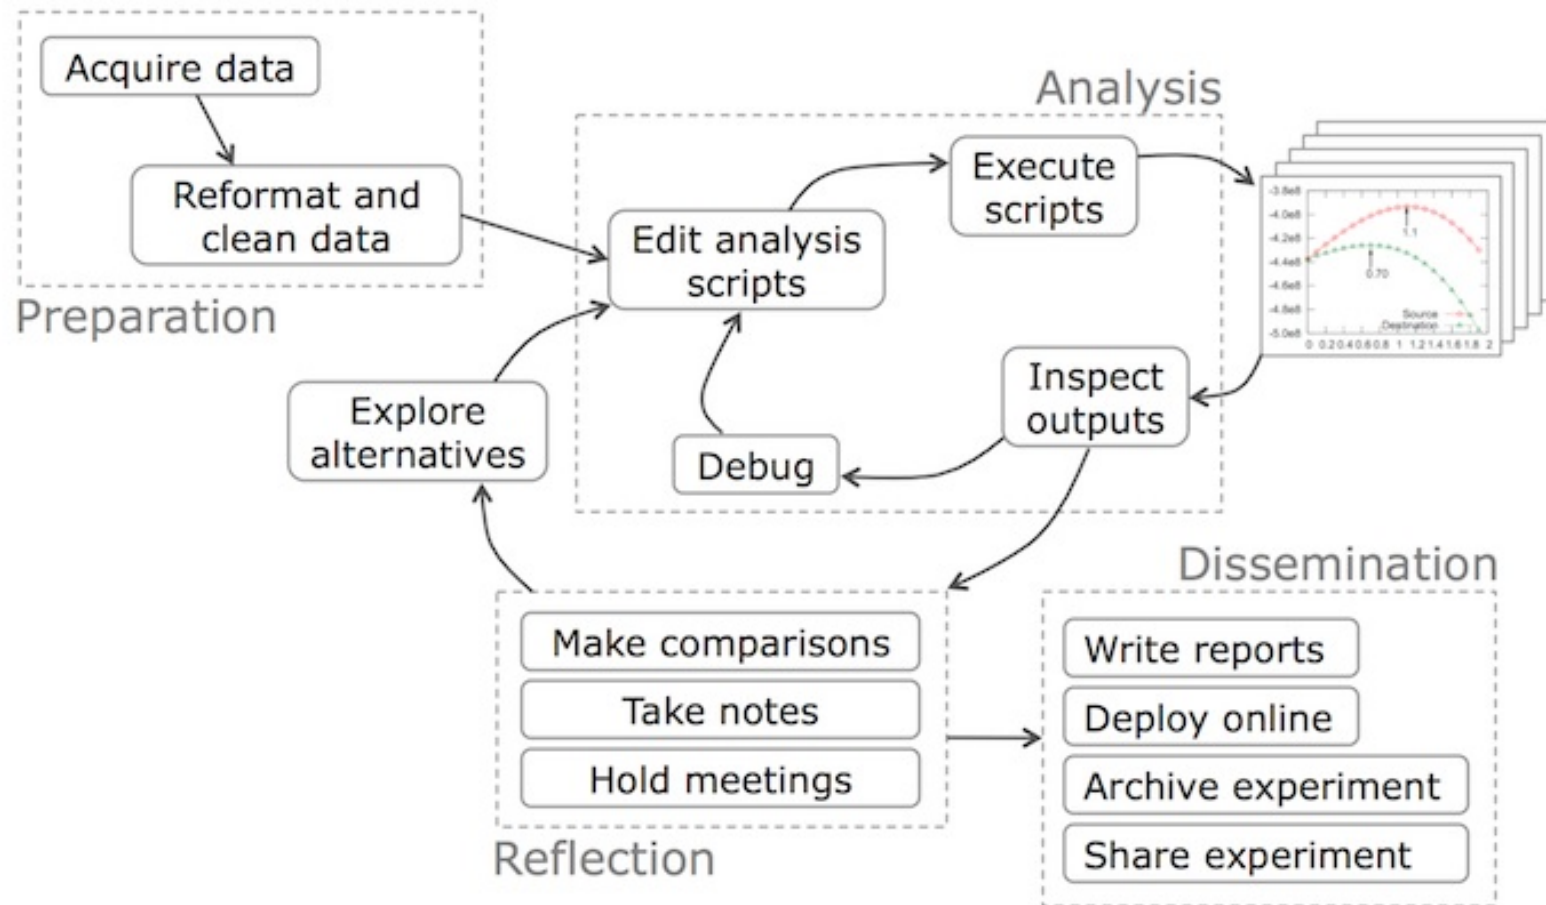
Acquire data

Reformat and clean data

Preparation

Analysis

Edit analysis scripts

Execute scripts

Inspect outputs

Debug

Explore alternatives

-3.8e8
-4.0e8
-4.2e8
-4.4e8
-4.6e8
-4.8e8
-5.0e8
1.1
0.70
Source
Destination
0 0.2 0.4 0.6 0.8 1 1.2 1.4 1.6 1.8 2

Dissemination

Make comparisons

Take notes

Hold meetings

Reflection

Write reports

Deploy online

Archive experiment

Share experiment